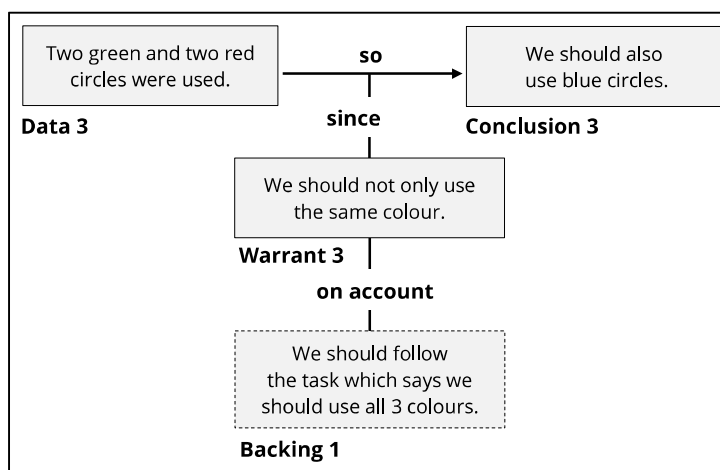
Two green and two red circles were used.

so

We should also use blue circles.

Data 3

since

Conclusion 3

We should not only use the same colour.

Warrant 3

on account

We should follow the task which says we should use all 3 colours.

Backing 1